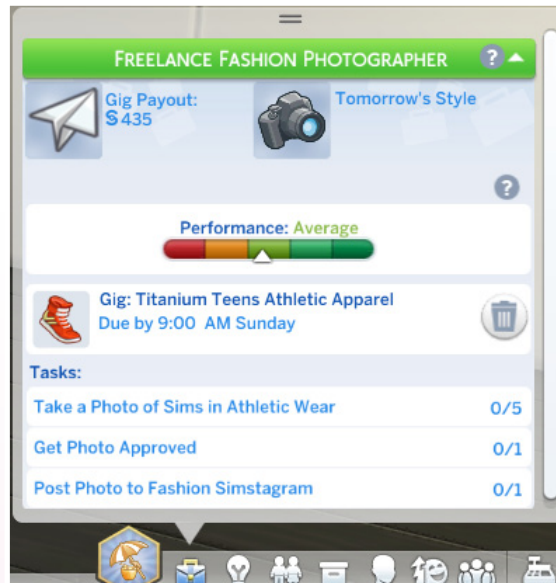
FREELANCE FASHION PHOTOGRAPHER

Gig Payout:
§ 435

Tomorrow's Style

Performance: Average

Gig: Titanium Teens Athletic Apparel
Due by 9:00 AM Sunday

Tasks:

| | |
|---|---|
| Take a Photo of Sims in Athletic Wear | 0/5 |
| Get Photo Approved | 0/1 |
| Post Photo to Fashion Simstagram | 0/1 |